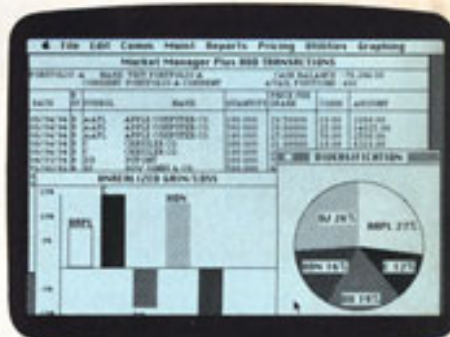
File Edit Comm Maint Reports Pricing Utilities Graphing

Market Manager Plus 888 TRANSACTIONS

PORTFOLIO A: BASE TEST PORTFOLIO A
CONSUMER PORTFOLIO & COMMENT
CASH BALANCE: 75,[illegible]
AVAIL POSITIONS: 400

| DATE | B/S | SYMBOL | NAME | QUANTITY | PRICE PER SHARE | COMM | AMOUNT |
|---|---|---|---|---|---|---|---|
| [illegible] | B | AAPL | APPLE COMPUTER CO | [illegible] | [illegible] | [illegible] | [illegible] |
| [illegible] | B | AAPL | APPLE COMPUTER CO | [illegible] | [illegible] | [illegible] | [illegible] |
| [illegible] | B | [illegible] | APPLE COMPUTER CO | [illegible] | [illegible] | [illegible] | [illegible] |
| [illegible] | B | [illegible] | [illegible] | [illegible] | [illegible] | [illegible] | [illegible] |
| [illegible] | B | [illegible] | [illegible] | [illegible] | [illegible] | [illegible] | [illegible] |
| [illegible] | B | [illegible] | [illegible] | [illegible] | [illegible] | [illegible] | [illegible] |

UNREALIZED GAIN/LOSS

AAPL

IBM

DIVERSIFICATION

DJ 29%

AAPL 23%

IBM 16%

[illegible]

DD 19%